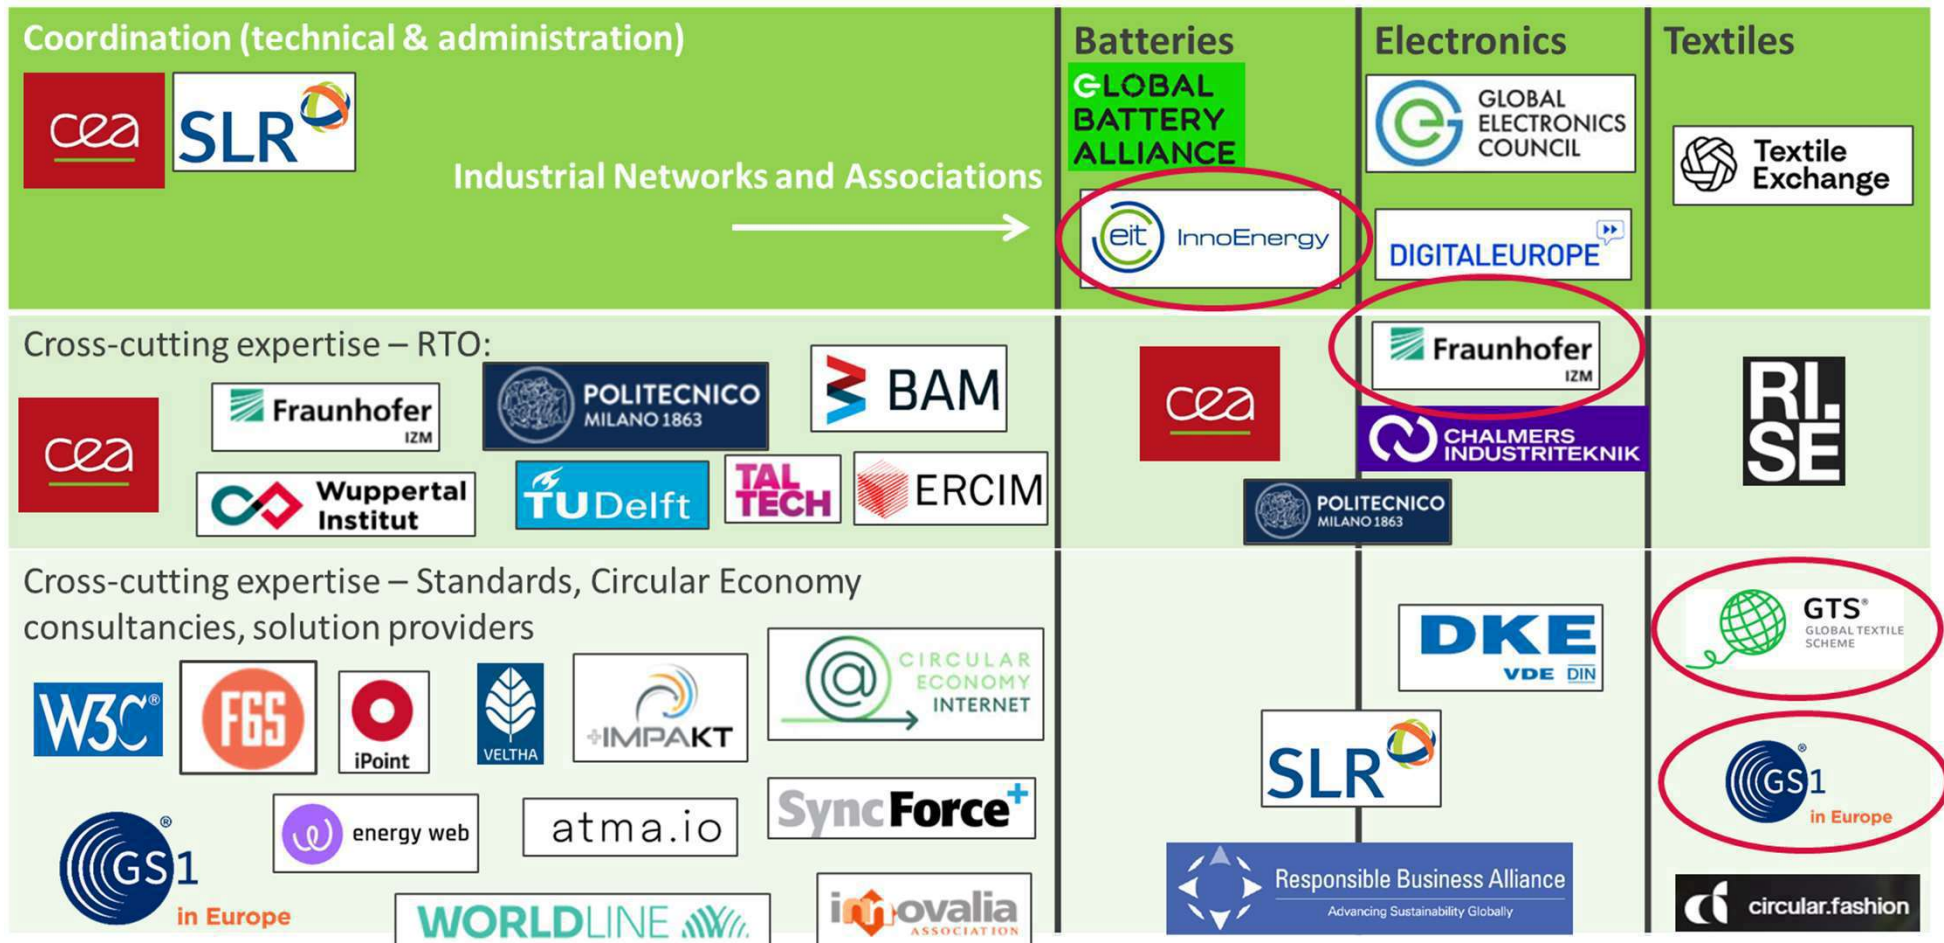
Coordination (technical & administration)

cea

SLR

Industrial Networks and Associations

Batteries

GLOBAL BATTERY ALLIANCE

eit InnoEnergy

Electronics

GLOBAL ELECTRONICS COUNCIL

DIGITALEUROPE

Textiles

Textile Exchange

Cross-cutting expertise – RTO:

cea

Fraunhofer IZM

POLITECNICO MILANO 1863

BAM

Wuppertal Institut

TU Delft

TAL TECH

ERCIM

cea

Fraunhofer IZM

CHALMERS INDUSTRITEKNIK

POLITECNICO MILANO 1863

RI. SE

Cross-cutting expertise – Standards, Circular Economy consultancies, solution providers

W3C®

F6S

iPoint

VELTHA

IMPAKT

CIRCULAR ECONOMY INTERNET

GS1® in Europe

energy web

atma.io

SyncForce+

WORLDLINE

innovalia ASSOCIATION

DKE VDE DIN

SLR

Responsible Business Alliance Advancing Sustainability Globally

GTS® GLOBAL TEXTILE SCHEME

GS1® in Europe

circular.fashion